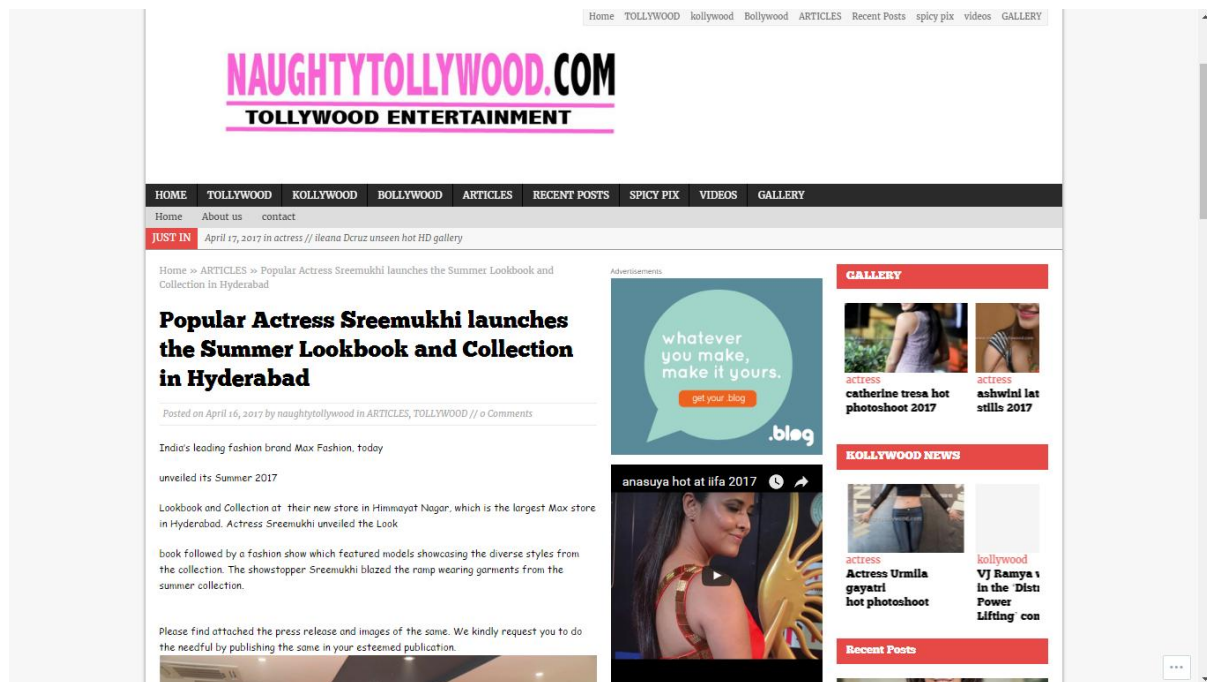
Home TOLLYWOOD kollywood Bollywood ARTICLES Recent Posts spicy pix videos GALLERY

NAUGHTYTOLLYWOOD.COM
TOLLYWOOD ENTERTAINMENT

HOME TOLLYWOOD KOLLYWOOD BOLLYWOOD ARTICLES RECENT POSTS SPICY PIX VIDEOS GALLERY

Home About us contact

JUST IN April 17, 2017 in actress // ileana Dcruz unseen hot HD gallery

Home » ARTICLES » Popular Actress Sreemukhi launches the Summer Lookbook and Collection in Hyderabad

Popular Actress Sreemukhi launches the Summer Lookbook and Collection in Hyderabad

Posted on April 16, 2017 by naughtytollywood in ARTICLES, TOLLYWOOD // 0 Comments

India's leading fashion brand Max Fashion, today

unveiled its Summer 2017

Lookbook and Collection at their new store in Himmayat Nagar, which is the largest Max store in Hyderabad. Actress Sreemukhi unveiled the Look

book followed by a fashion show which featured models showcasing the diverse styles from the collection. The showstopper Sreemukhi blazed the ramp wearing garments from the summer collection.

Please find attached the press release and images of the same. We kindly request you to do the needful by publishing the same in your esteemed publication.

Advertisements

whatever you make, make it yours.
get your .blog
.blog

anasuya hot at iifa 2017

GALLERY

actress
catherine tresa hot photoshoot 2017

actress
ashwini lat stills 2017

KOLLYWOOD NEWS

actress
Actress Urmila gayatri hot photoshoot

kollywood
VJ Ramya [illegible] in the 'Dist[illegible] Power Lifting' con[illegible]

Recent Posts